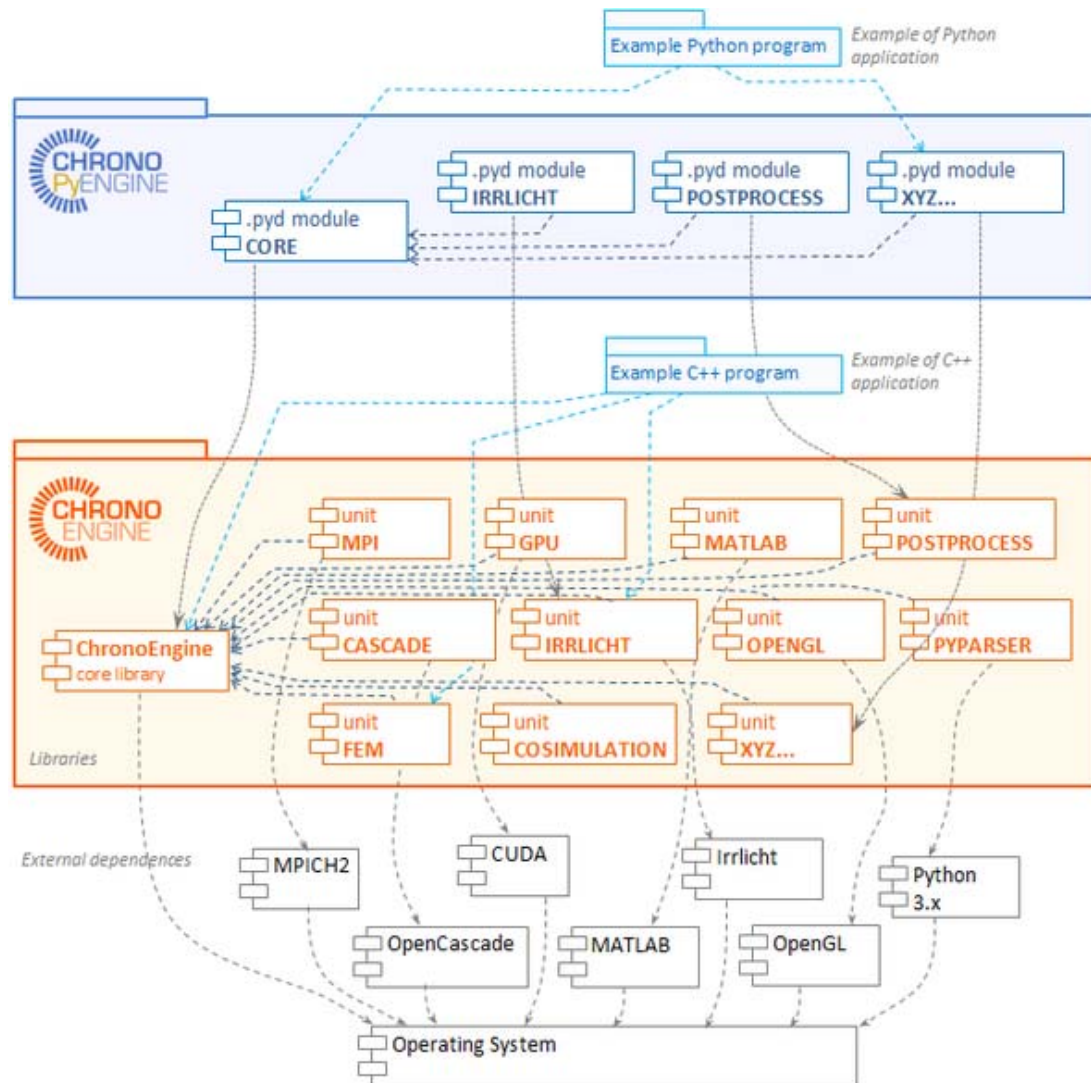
Example Python program

Example of Python application

CHRONO PyENGINE

.pyd module
IRRLICHT

.pyd module
POSTPROCESS

.pyd module
XYZ...

.pyd module
CORE

Example C++ program

Example of C++ application

CHRONO ENGINE

unit
MPI

unit
GPU

unit
MATLAB

unit
POSTPROCESS

ChronoEngine
core library

unit
CASCADE

unit
IRRLICHT

unit
OPENGL

unit
PYPARSER

unit
FEM

unit
COSIMULATION

unit
XYZ...

Libraries

External dependences

MPICH2

CUDA

Irrlicht

Python 3.x

OpenCascade

MATLAB

OpenGL

Operating System